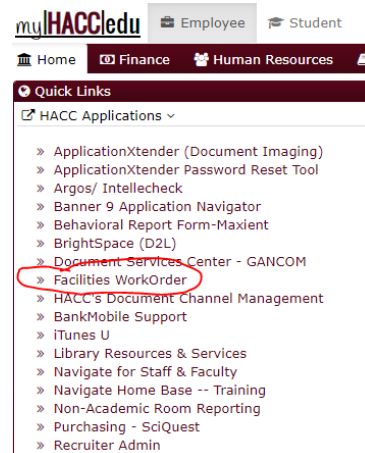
myHACCedu Employee Student

Home Finance Human Resources

Quick Links

HACC Applications

» ApplicationXtender (Document Imaging)
» ApplicationXtender Password Reset Tool
» Argos/ Intellecheck
» Banner 9 Application Navigator
» Behavioral Report Form-Maxient
» BrightSpace (D2L)
» Document Services Center - GANCOM
» Facilities WorkOrder
» HACC's Document Channel Management
» BankMobile Support
» iTunes U
» Library Resources & Services
» Navigate for Staff & Faculty
» Navigate Home Base -- Training
» Non-Academic Room Reporting
» Purchasing - SciQuest
» Recruiter Admin